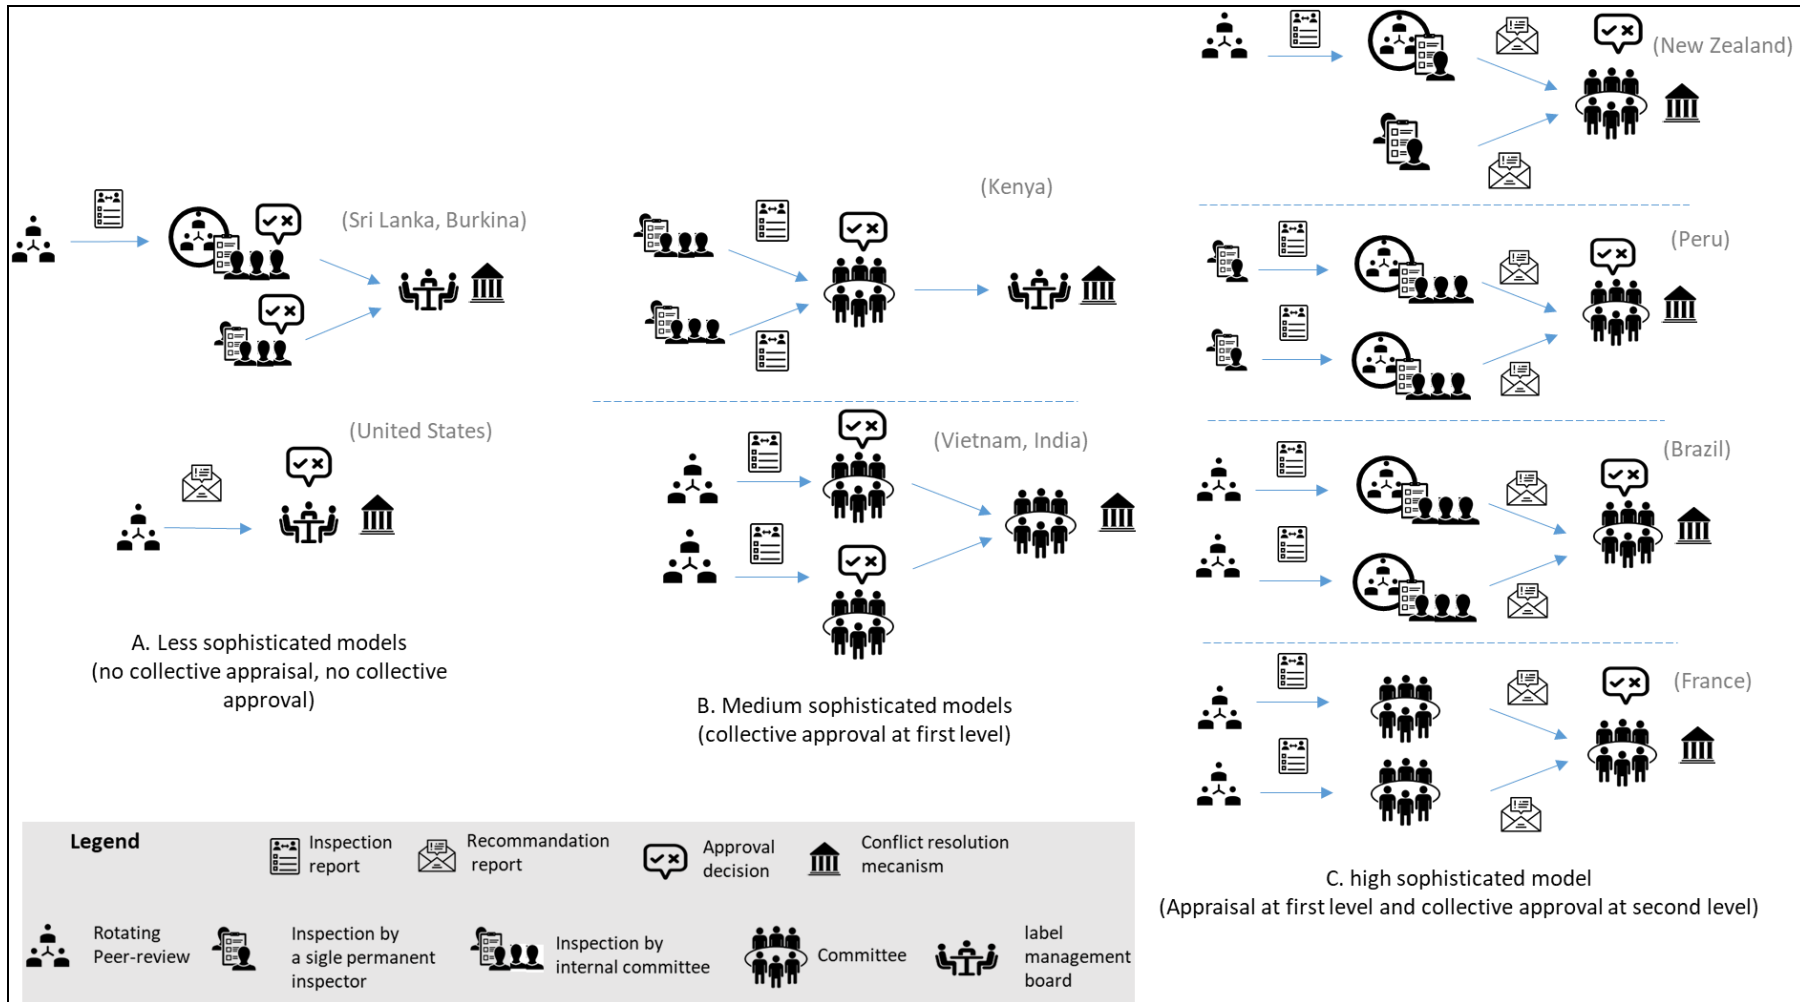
(New Zealand)

(Sri Lanka, Burkina)

(Kenya)

(Peru)

(United States)

(Vietnam, India)

(Brazil)

A. Less sophisticated models (no collective appraisal, no collective approval)

B. Medium sophisticated models (collective approval at first level)

(France)

C. high sophisticated model (Appraisal at first level and collective approval at second level)

Legend

Inspection report

Recommandation report

Approval decision

Conflict resolution mecanism

Rotating Peer-review

Inspection by a sigle permanent inspector

Inspection by internal committee

Committee

label management board